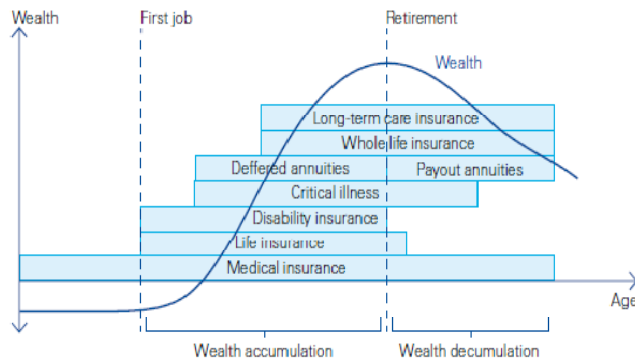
Wealth

First job

Retirement

Wealth

Long-term care insurance

Whole life insurance

Deffered annuities

Payout annuities

Critical illness

Disability insurance

Life insurance

Medical insurance

Age

Wealth accumulation

Wealth decumulation